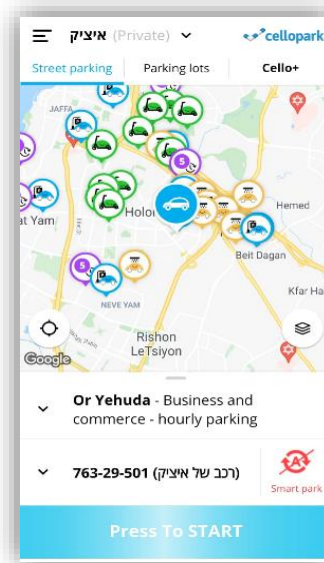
איציק (Private)
cellopark
Street parking
Parking lots
Cello+
JAFFA
Holon
at Yam
Hemed
Beit Dagan
NEVE YAM
Kfar Ha
Rishon LeTsiyon
Google
Or Yehuda - Business and commerce - hourly parking
763-29-501 (רכב של איציק)
Smart park
Press To START